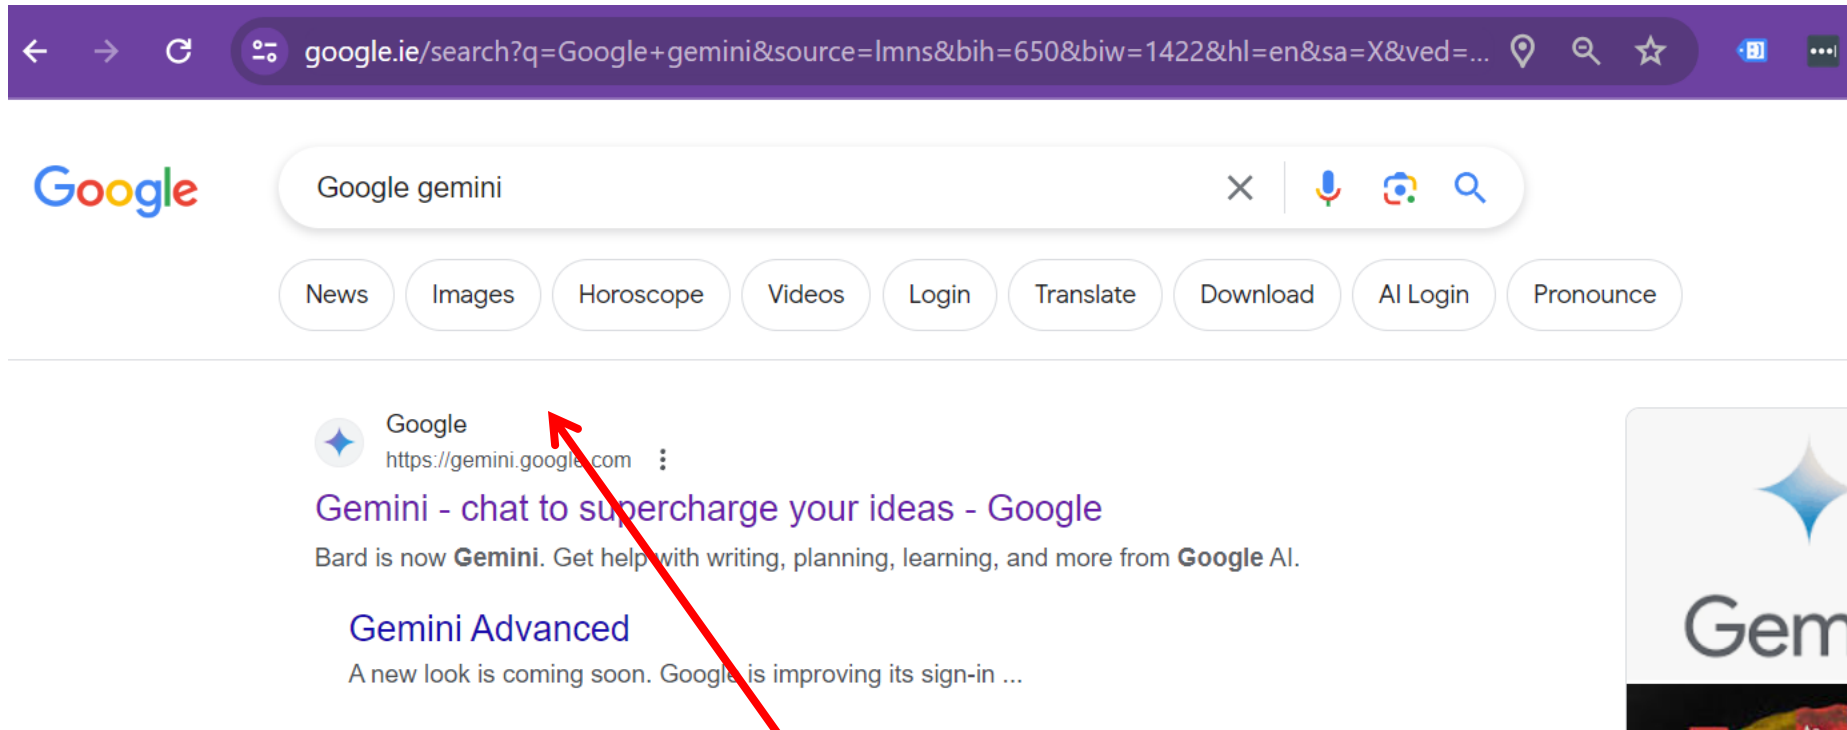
google.ie/search?q=Google+gemini&source=lmns&bih=650&biw=1422&hl=en&sa=X&ved=...

Google

Google gemini

News | Images | Horoscope | Videos | Login | Translate | Download | AI Login | Pronounce

Google
https://gemini.google.com

Gemini - chat to supercharge your ideas - Google

Bard is now **Gemini**. Get help with writing, planning, learning, and more from **Google** AI.

Gemini Advanced

A new look is coming soon. Google is improving its sign-in ...

Gem